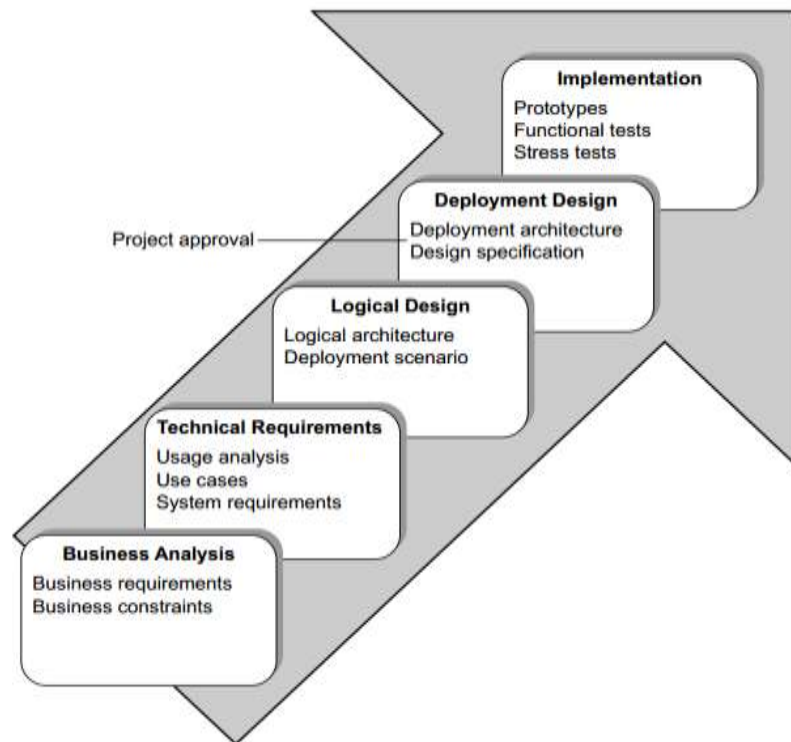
Implementation
Prototypes
Functional tests
Stress tests

Deployment Design
Deployment architecture
Design specification

Project approval

Logical Design
Logical architecture
Deployment scenario

Technical Requirements
Usage analysis
Use cases
System requirements

Business Analysis
Business requirements
Business constraints